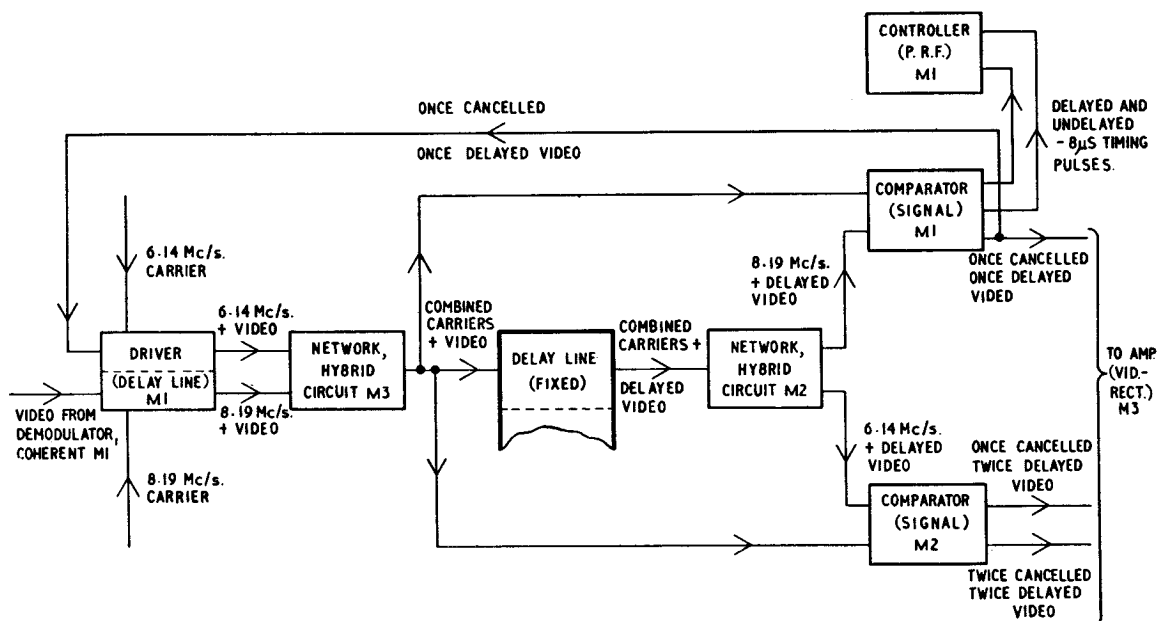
CONTROLLER (P.R.F.) M1

ONCE CANCELLED

ONCE DELAYED VIDEO

DELAYED AND UNDELAYED - 8μS TIMING PULSES.

COMPARATOR (SIGNAL) M1

6·14 Mc/s. CARRIER

6·14 Mc/s. + VIDEO

8·19 Mc/s. + DELAYED VIDEO

ONCE CANCELLED ONCE DELAYED VIDEO

DRIVER (DELAY LINE) M1

NETWORK, HYBRID CIRCUIT M3

COMBINED CARRIERS + VIDEO

DELAY LINE (FIXED)

COMBINED CARRIERS + DELAYED VIDEO

NETWORK, HYBRID CIRCUIT M2

TO AMP. (VID.- RECT.) M3

VIDEO FROM DEMODULATOR, COHERENT M1

8·19 Mc/s. + VIDEO

8·19 Mc/s. CARRIER

6·14 Mc/s. + DELAYED VIDEO

ONCE CANCELLED TWICE DELAYED VIDEO

COMPARATOR (SIGNAL) M2

TWICE CANCELLED TWICE DELAYED VIDEO